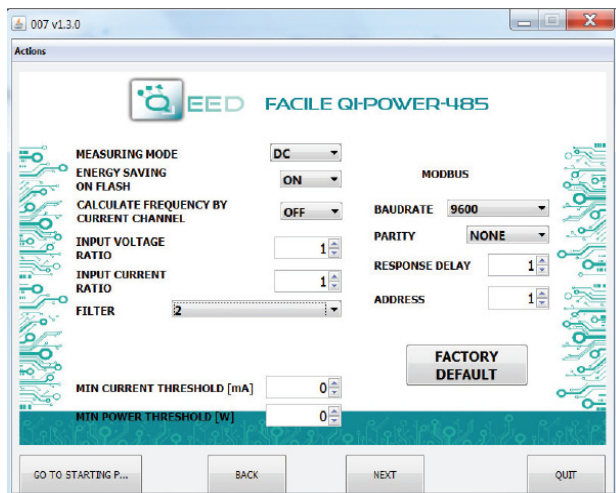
007 v1.3.0

Actions

Q EED FACILE QI-POWER-485

MEASURING MODE DC

ENERGY SAVING ON FLASH ON

CALCULATE FREQUENCY BY CURRENT CHANNEL OFF

INPUT VOLTAGE RATIO 1

INPUT CURRENT RATIO 1

FILTER 2

MODBUS

BAUDRATE 9600

PARITY NONE

RESPONSE DELAY 1

ADDRESS 1

FACTORY DEFAULT

MIN CURRENT THRESHOLD [mA] 0

MIN POWER THRESHOLD [W] 0

GO TO STARTING P...

BACK

NEXT

QUIT